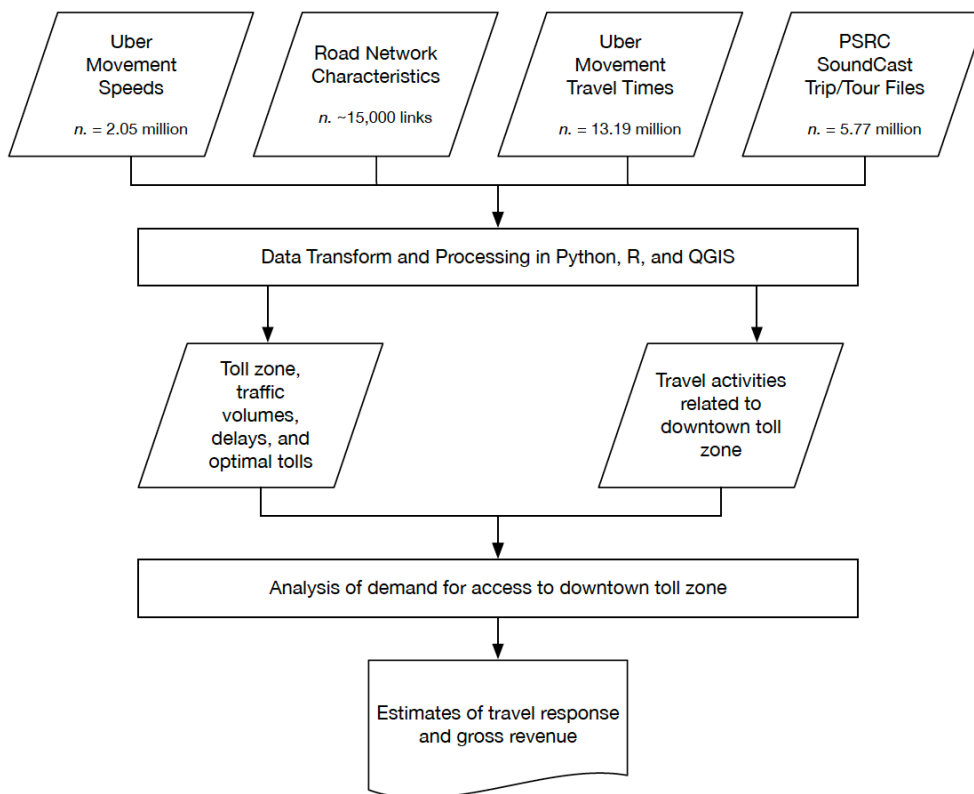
Uber Movement Speeds

n. = 2.05 million

Road Network Characteristics

n. ~15,000 links

Uber Movement Travel Times

n. = 13.19 million

PSRC SoundCast Trip/Tour Files

n. = 5.77 million

Data Transform and Processing in Python, R, and QGIS

Toll zone, traffic volumes, delays, and optimal tolls

Travel activities related to downtown toll zone

Analysis of demand for access to downtown toll zone

Estimates of travel response and gross revenue